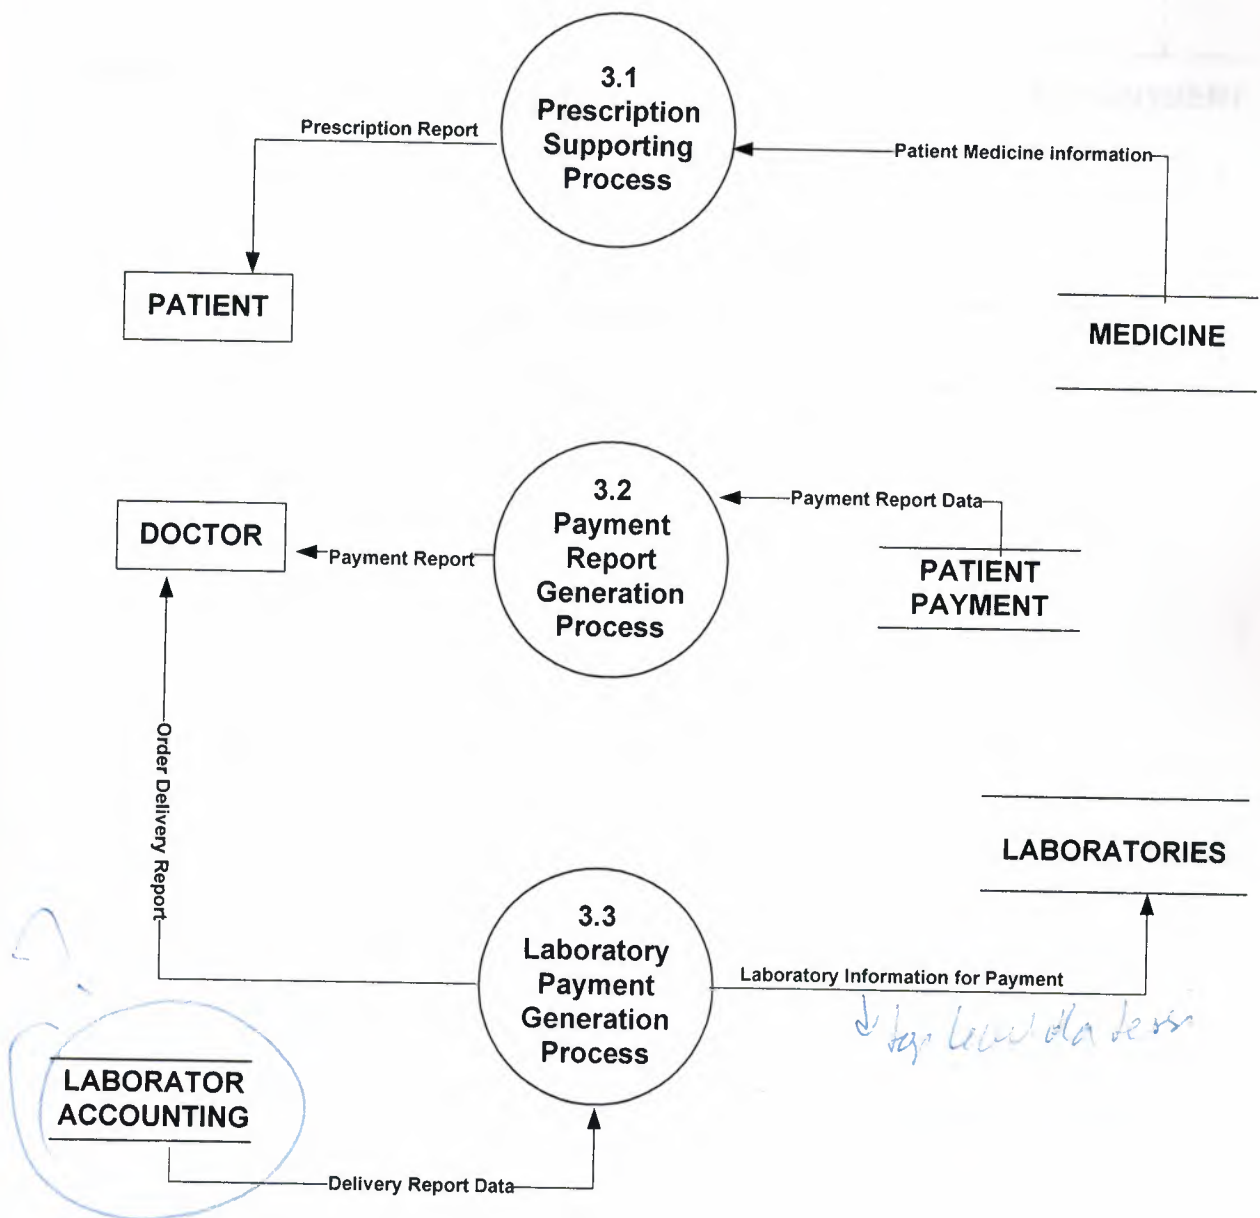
3.1
Prescription Supporting Process

Prescription Report

Patient Medicine information

PATIENT

MEDICINE

3.2
Payment Report Generation Process

Payment Report Data

DOCTOR

Payment Report

PATIENT PAYMENT

Order Delivery Report

LABORATORIES

3.3
Laboratory Payment Generation Process

Laboratory Information for Payment

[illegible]

LABORATOR ACCOUNTING

Delivery Report Data